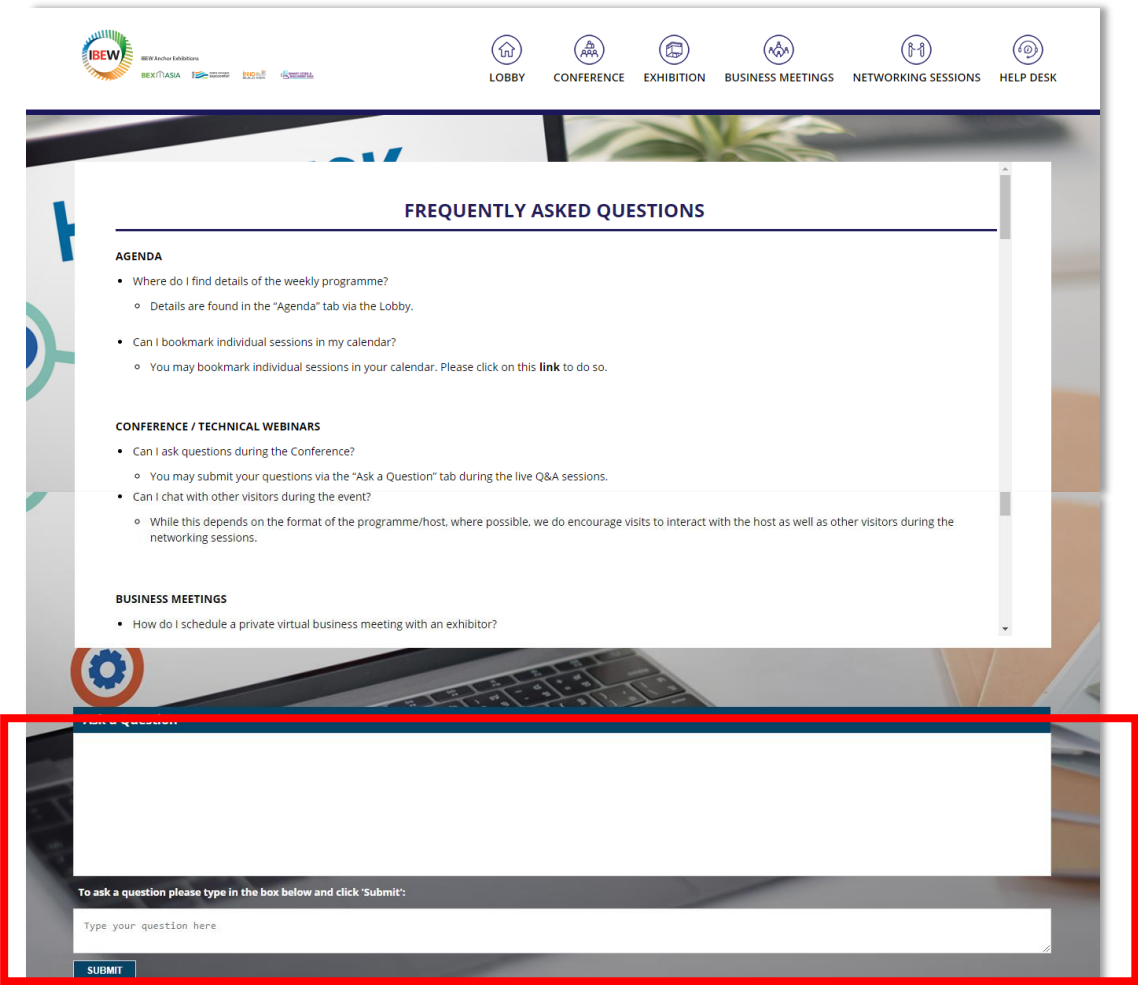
IBEW

IBEW Anchor Exhibitions

BEX ASIA

LOBBY
CONFERENCE
EXHIBITION
BUSINESS MEETINGS
NETWORKING SESSIONS
HELP DESK

FREQUENTLY ASKED QUESTIONS

AGENDA

- Where do I find details of the weekly programme?
  - Details are found in the "Agenda" tab via the Lobby.
- Can I bookmark individual sessions in my calendar?
  - You may bookmark individual sessions in your calendar. Please click on this **link** to do so.

CONFERENCE / TECHNICAL WEBINARS

- Can I ask questions during the Conference?
  - You may submit your questions via the "Ask a Question" tab during the live Q&A sessions.
- Can I chat with other visitors during the event?
  - While this depends on the format of the programme/host, where possible, we do encourage visits to interact with the host as well as other visitors during the networking sessions.

BUSINESS MEETINGS

- How do I schedule a private virtual business meeting with an exhibitor?

Ask a Question

To ask a question please type in the box below and click 'Submit':

Type your question here

SUBMIT